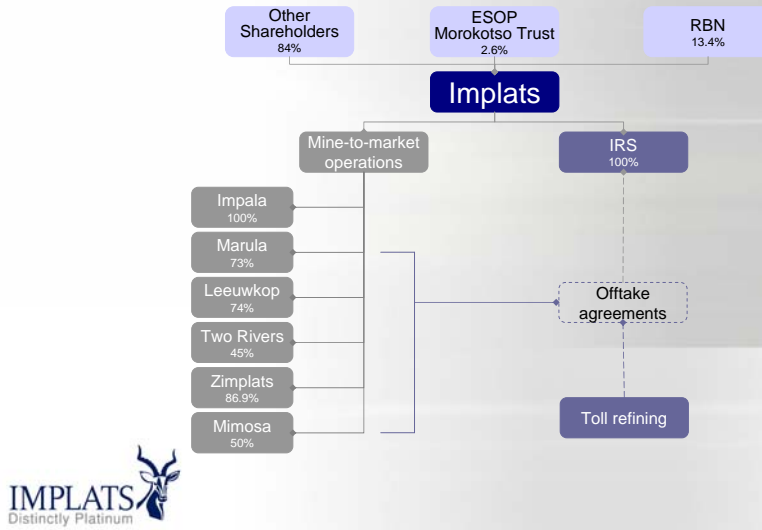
Other Shareholders
84%

ESOP Morokotso Trust
2.6%

RBN
13.4%

Implats

Mine-to-market operations

IRS
100%

Impala
100%

Marula
73%

Leeuwkop
74%

Two Rivers
45%

Zimplats
86.9%

Mimosa
50%

Offtake agreements

Toll refining

IMPLATS
Distinctly Platinum